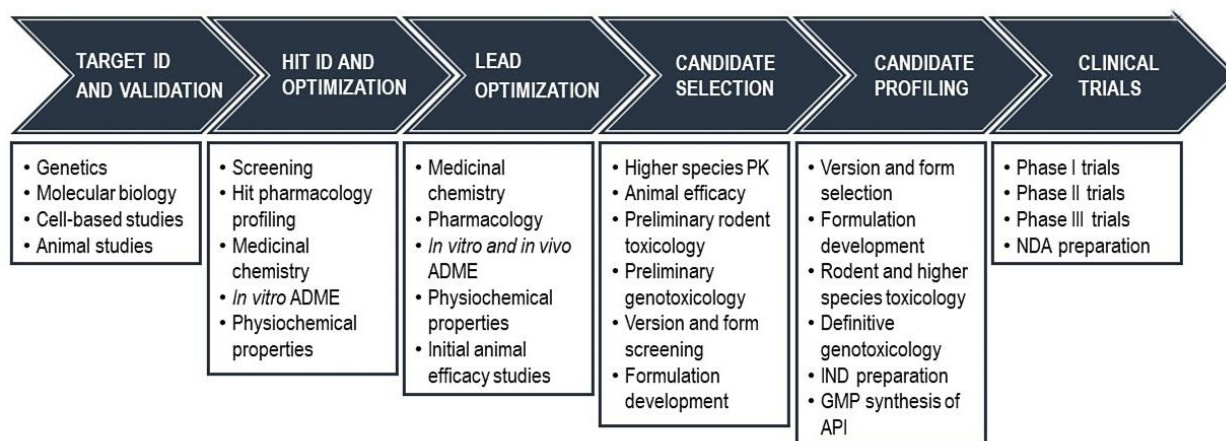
TARGET ID AND VALIDATION

HIT ID AND OPTIMIZATION

LEAD OPTIMIZATION

CANDIDATE SELECTION

CANDIDATE PROFILING

CLINICAL TRIALS

• Genetics
• Molecular biology
• Cell-based studies
• Animal studies

• Screening
• Hit pharmacology profiling
• Medicinal chemistry
• In vitro ADME
• Physiochemical properties

• Medicinal chemistry
• Pharmacology
• In vitro and in vivo ADME
• Physiochemical properties
• Initial animal efficacy studies

• Higher species PK
• Animal efficacy
• Preliminary rodent toxicology
• Preliminary genotoxicology
• Version and form screening
• Formulation development

• Version and form selection
• Formulation development
• Rodent and higher species toxicology
• Definitive genotoxicology
• IND preparation
• GMP synthesis of API

• Phase I trials
• Phase II trials
• Phase III trials
• NDA preparation